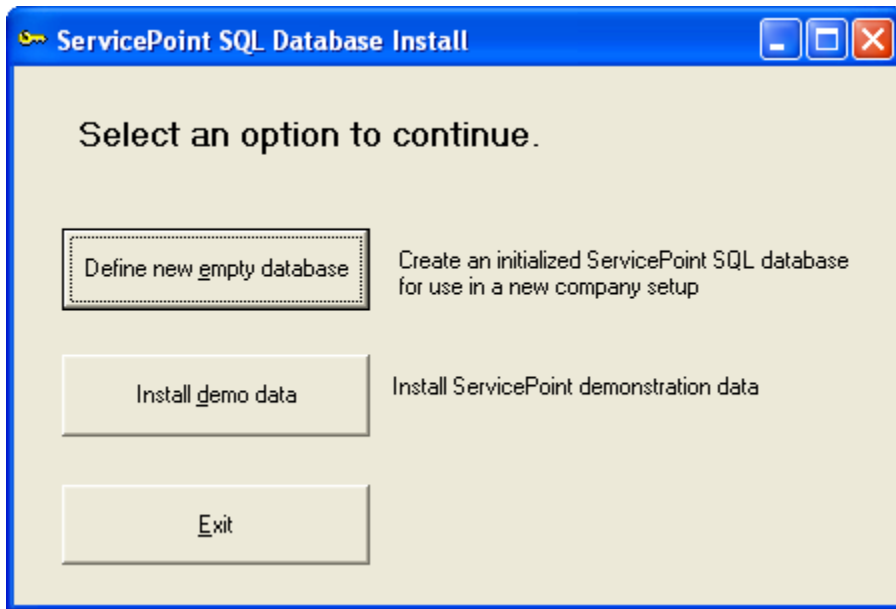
ServicePoint SQL Database Install

Select an option to continue.

Define new empty database

Create an initialized ServicePoint SQL database for use in a new company setup

Install demo data

Install ServicePoint demonstration data

Exit